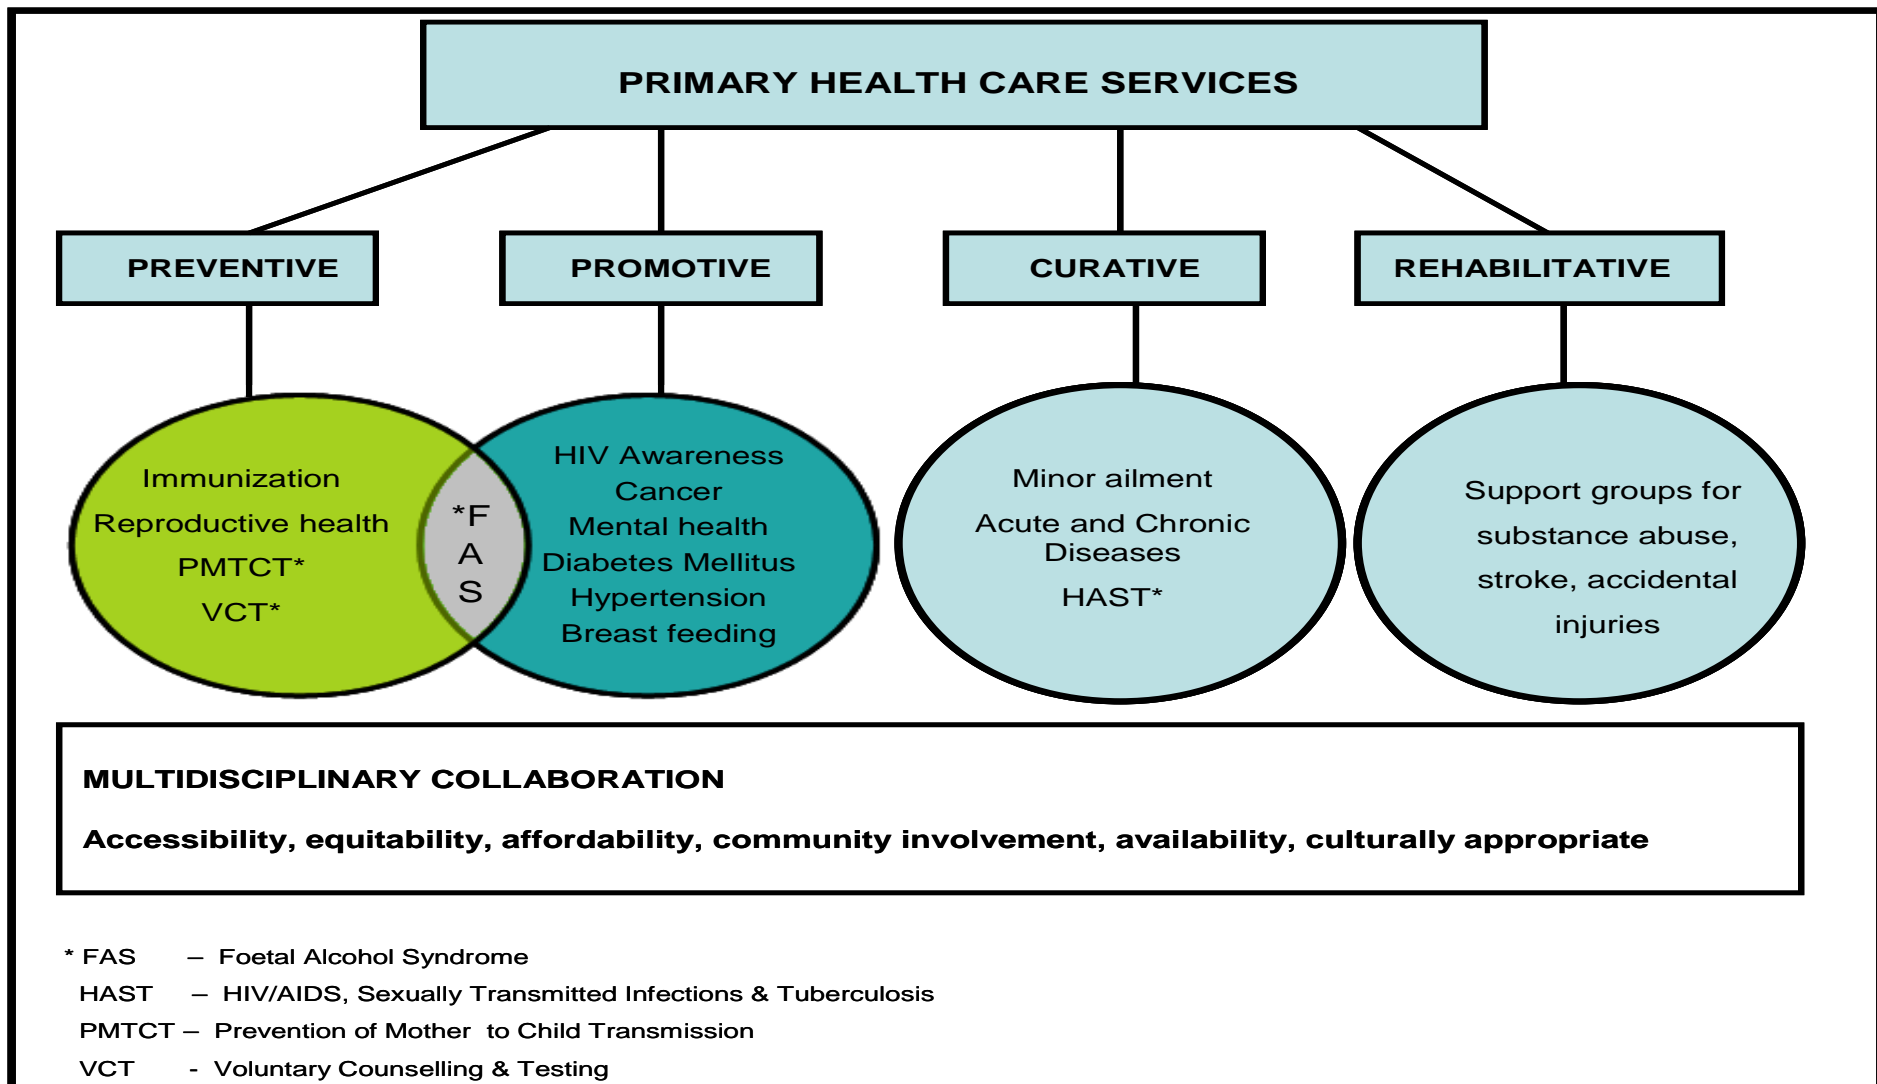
PRIMARY HEALTH CARE SERVICES

PREVENTIVE

PROMOTIVE

CURATIVE

REHABILITATIVE

Immunization
Reproductive health
PMTCT*
VCT*

*F
A
S

HIV Awareness
Cancer
Mental health
Diabetes Mellitus
Hypertension
Breast feeding

Minor ailment
Acute and Chronic Diseases
HAST*

Support groups for substance abuse, stroke, accidental injuries

MULTIDISCIPLINARY COLLABORATION

Accessibility, equitability, affordability, community involvement, availability, culturally appropriate

* FAS – Foetal Alcohol Syndrome
HAST – HIV/AIDS, Sexually Transmitted Infections & Tuberculosis
PMTCT – Prevention of Mother to Child Transmission
VCT - Voluntary Counselling & Testing